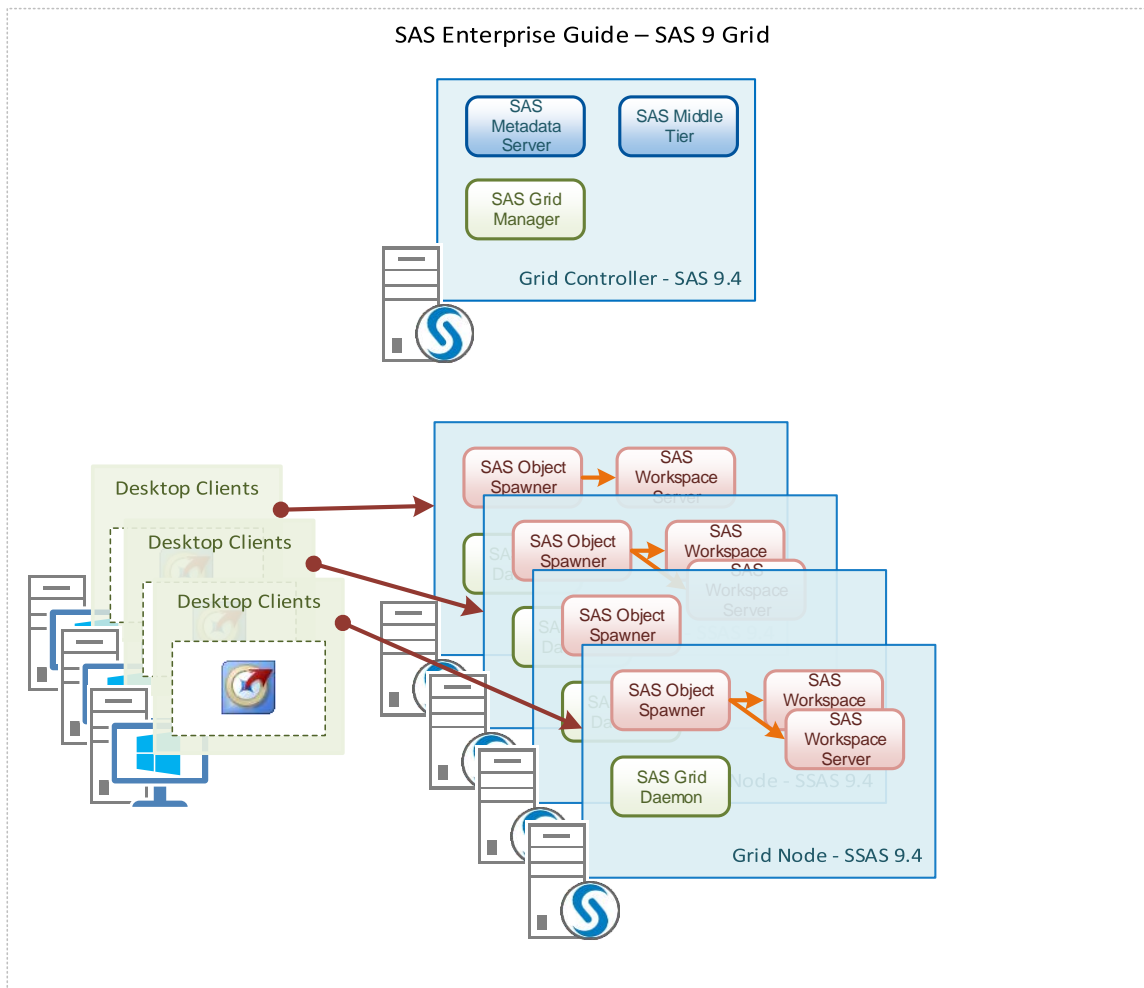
SAS Enterprise Guide – SAS 9 Grid

SAS Metadata Server

SAS Middle Tier

SAS Grid Manager

Grid Controller - SAS 9.4

Desktop Clients

Desktop Clients

Desktop Clients

SAS Object Spawner

SAS Workspace Server

SAS Object Spawner

SAS Workspace

SAS Workspace Server

SAS Object Spawner

SAS Object Spawner

SAS Workspace

SAS Workspace Server

SAS Grid Daemon

Node - SSAS 9.4

Grid Node - SSAS 9.4